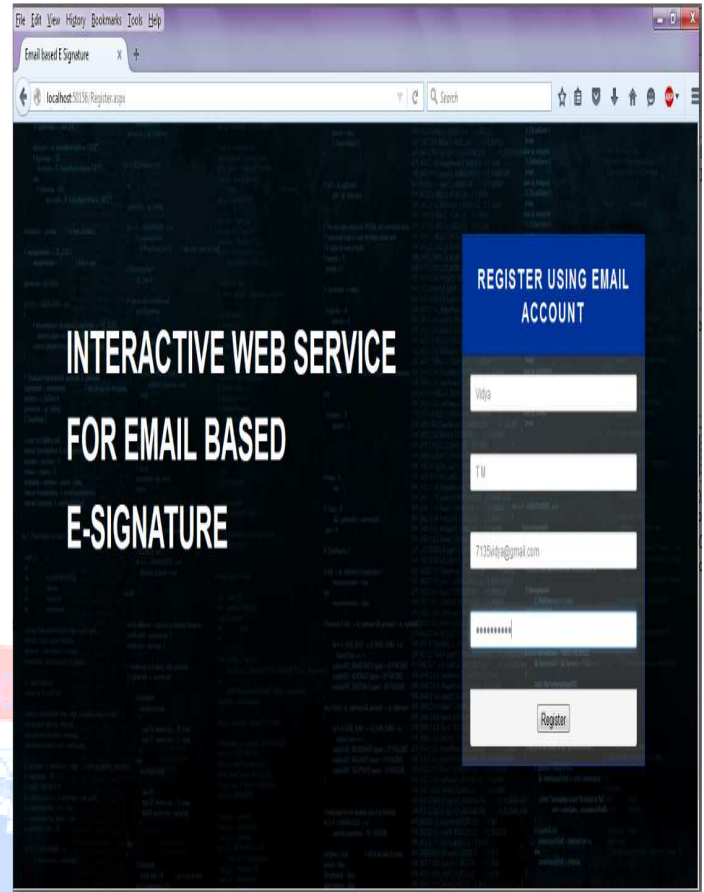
File Edit View History Bookmarks Tools Help

Email based E Signature

localhost:50156/Register.aspx

Search

INTERACTIVE WEB SERVICE FOR EMAIL BASED E-SIGNATURE

REGISTER USING EMAIL ACCOUNT

Vidya

T M

7135vidya@gmail.com

••••••••••

Register